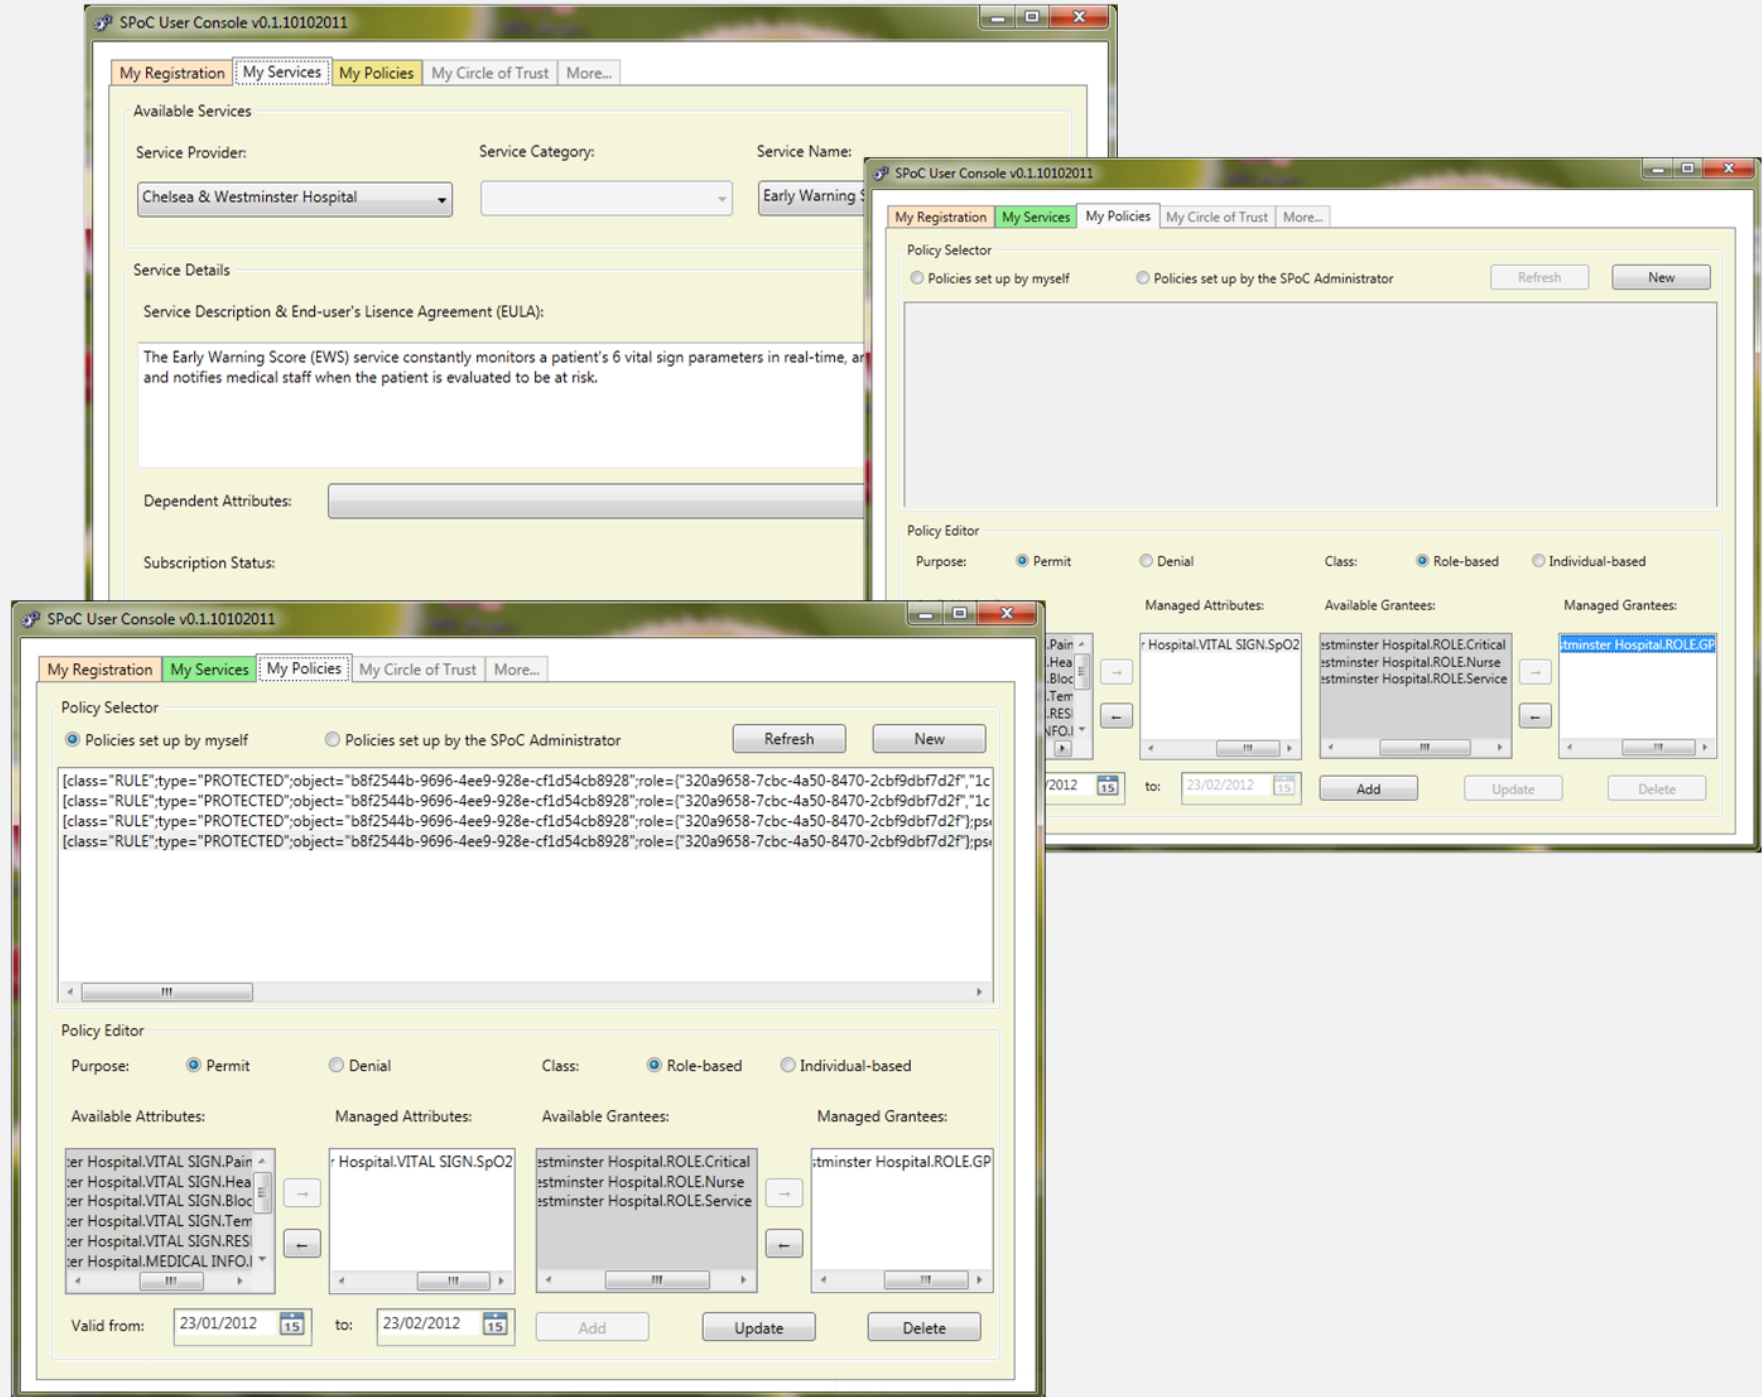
SPoC User Console v0.1.10102011

My Registration | My Services | My Policies | My Circle of Trust | More...

Available Services

Service Provider: Chelsea & Westminster Hospital

Service Category:

Service Name: Early Warning S

Service Details

Service Description & End-user's Lisence Agreement (EULA):

The Early Warning Score (EWS) service constantly monitors a patient's 6 vital sign parameters in real-time, ar and notifies medical staff when the patient is evaluated to be at risk.

Dependent Attributes:

Subscription Status:

SPoC User Console v0.1.10102011

My Registration | My Services | My Policies | My Circle of Trust | More...

Policy Selector

Policies set up by myself

Policies set up by the SPoC Administrator

Refresh

New

Policy Editor

Purpose: Permit Denial

Class: Role-based Individual-based

Managed Attributes:

Available Grantees:

Managed Grantees:

.Pain
.Hea
.Bloc
.Tem
.RES
NFO.I

r Hospital.VITAL SIGN.SpO2

estminster Hospital.ROLE.Critical
estminster Hospital.ROLE.Nurse
estminster Hospital.ROLE.Service

stminster Hospital.ROLE.GP

/2012 15 to: 23/02/2012 15

Add

Update

Delete

SPoC User Console v0.1.10102011

My Registration | My Services | My Policies | My Circle of Trust | More...

Policy Selector

Policies set up by myself

Policies set up by the SPoC Administrator

Refresh

New

[class="RULE";type="PROTECTED";object="b8f2544b-9696-4ee9-928e-cf1d54cb8928";role={"320a9658-7cbc-4a50-8470-2cbf9dbf7d2f","1c
[class="RULE";type="PROTECTED";object="b8f2544b-9696-4ee9-928e-cf1d54cb8928";role={"320a9658-7cbc-4a50-8470-2cbf9dbf7d2f","1c
[class="RULE";type="PROTECTED";object="b8f2544b-9696-4ee9-928e-cf1d54cb8928";role={"320a9658-7cbc-4a50-8470-2cbf9dbf7d2f"};ps
[class="RULE";type="PROTECTED";object="b8f2544b-9696-4ee9-928e-cf1d54cb8928";role={"320a9658-7cbc-4a50-8470-2cbf9dbf7d2f"};ps

Policy Editor

Purpose: Permit Denial

Class: Role-based Individual-based

Available Attributes:

Managed Attributes:

Available Grantees:

Managed Grantees:

er Hospital.VITAL SIGN.Pain
er Hospital.VITAL SIGN.Hea
er Hospital.VITAL SIGN.Bloc
er Hospital.VITAL SIGN.Tem
er Hospital.VITAL SIGN.RES
er Hospital.MEDICAL INFO.I

r Hospital.VITAL SIGN.SpO2

estminster Hospital.ROLE.Critical
estminster Hospital.ROLE.Nurse
estminster Hospital.ROLE.Service

stminster Hospital.ROLE.GP

Valid from: 23/01/2012 15 to: 23/02/2012 15

Add

Update

Delete